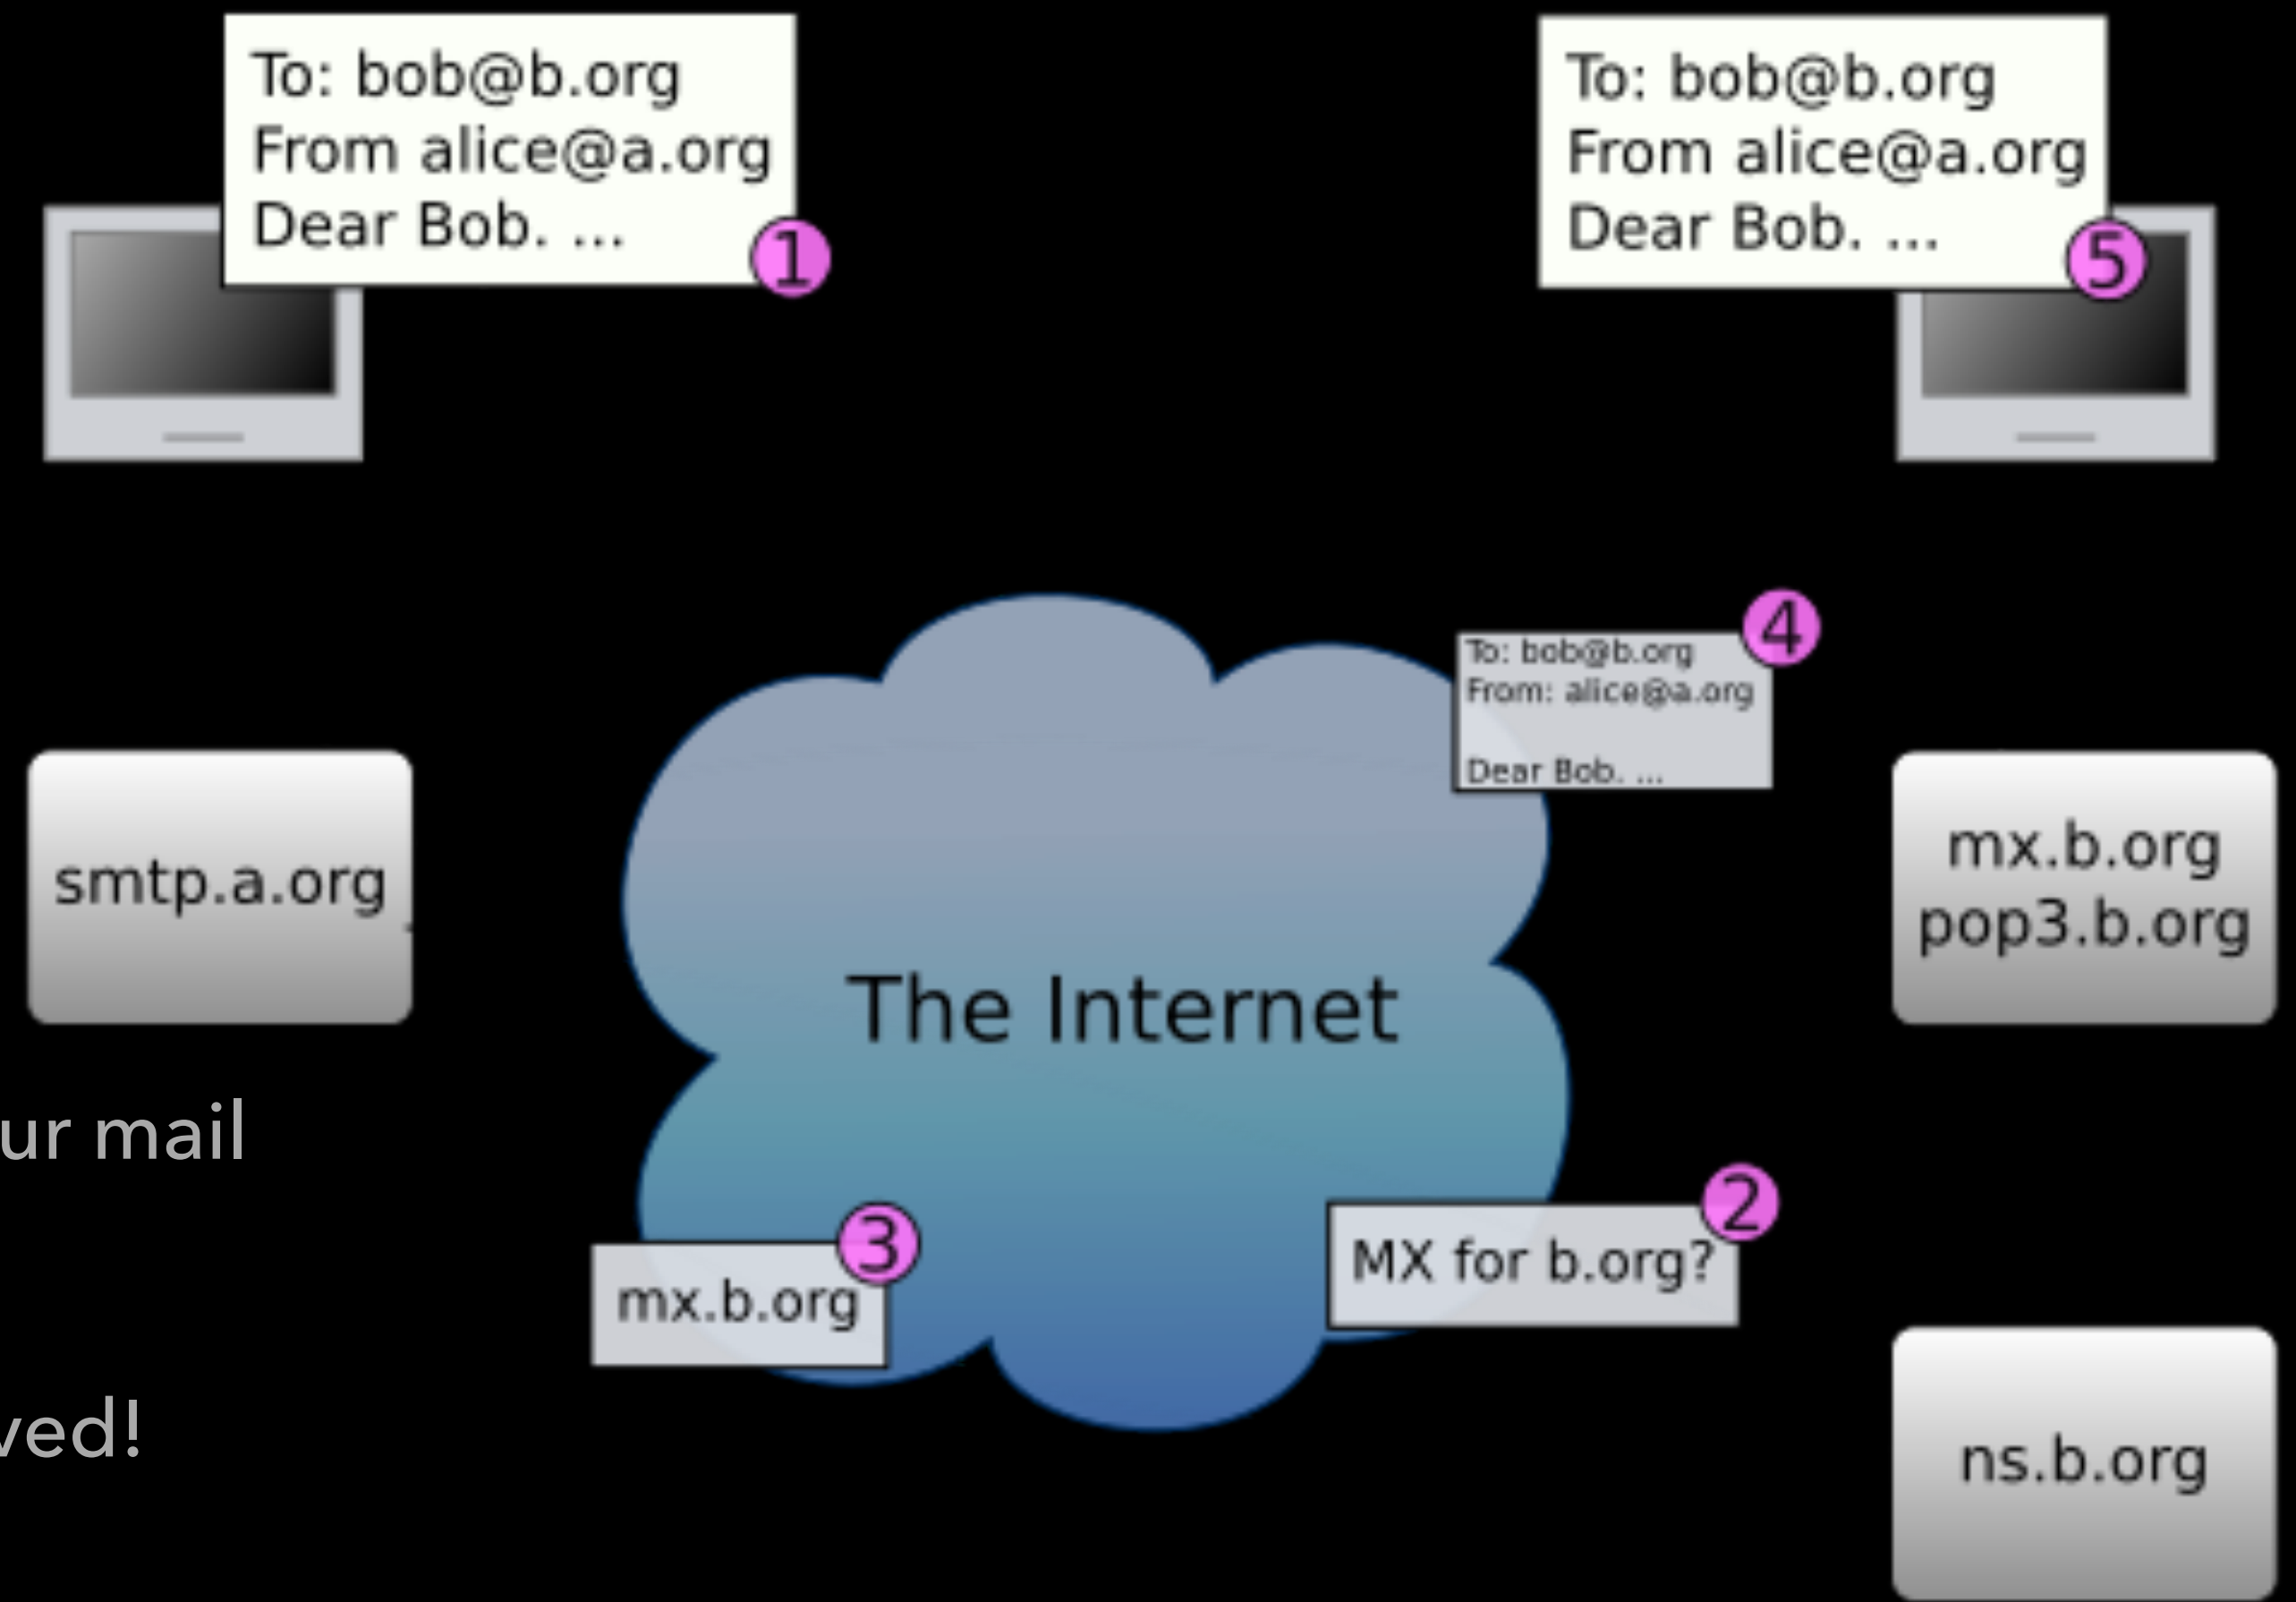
To: bob@b.org
From alice@a.org
Dear Bob. ...

1

To: bob@b.org
From alice@a.org
Dear Bob. ...

5

4

To: bob@b.org
From: alice@a.org

Dear Bob. ...

smtp.a.org

The Internet

mx.b.org
pop3.b.org

ur mail

3

mx.b.org

2

MX for b.org?

ved!

ns.b.org